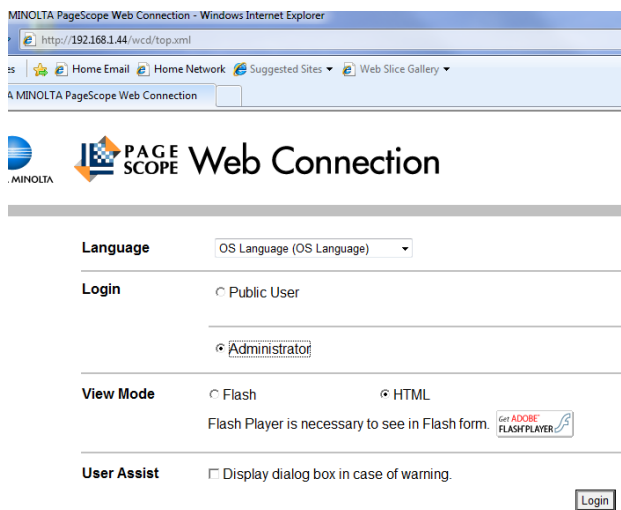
MINOLTA PageScope Web Connection - Windows Internet Explorer

http://192.168.1.44/wcd/top.xml

es Home Email Home Network Suggested Sites ▾ Web Slice Gallery ▾

A MINOLTA PageScope Web Connection

MINOLTA

PAGE SCOPE Web Connection

| Language | OS Language (OS Language) |
|---|---|
| Login | Public User |
| | Administrator |
| View Mode | Flash HTML |
| | Flash Player is necessary to see in Flash form. Get ADOBE® FLASH® PLAYER |
| User Assist | Display dialog box in case of warning. |

Login